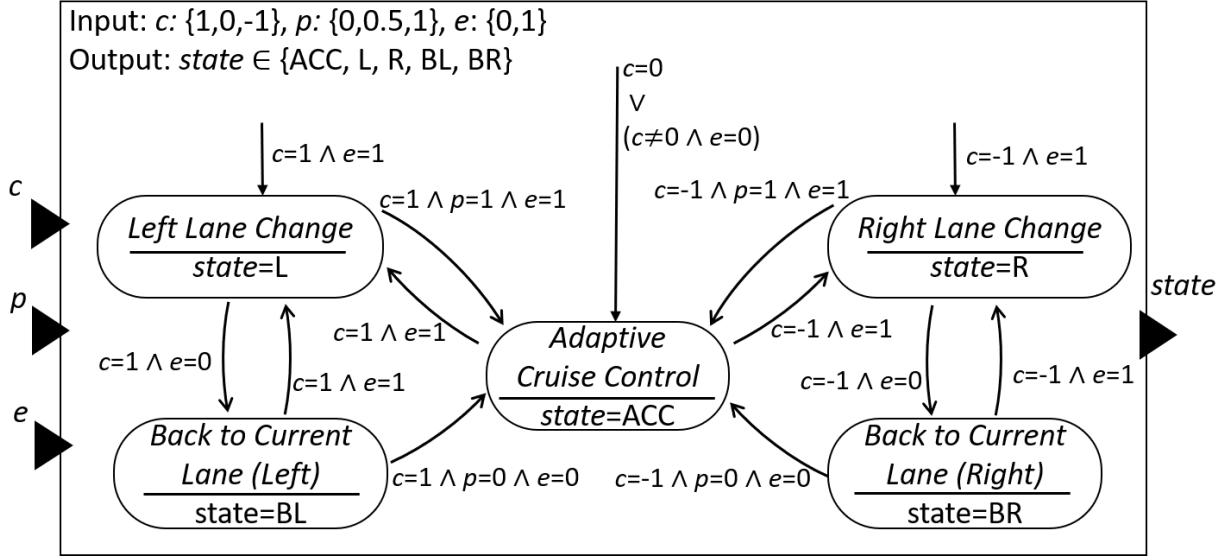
Input: $c$: {1,0,-1}, $p$: {0,0.5,1}, $e$: {0,1}
Output: $state \in$ {ACC, L, R, BL, BR}

$c$=0
$\vee$
($c \neq 0 \wedge e$=0)

$c$=1 $\wedge$ $e$=1

$c$=-1 $\wedge$ $e$=1

$c$

$c$=1 $\wedge$ $p$=1 $\wedge$ $e$=1

$c$=-1 $\wedge$ $p$=1 $\wedge$ $e$=1

Left Lane Change
state=L

Right Lane Change
state=R

$p$

state

$c$=1 $\wedge$ $e$=1

$c$=-1 $\wedge$ $e$=1

Adaptive Cruise Control
state=ACC

$c$=1 $\wedge$ $e$=0

$c$=1 $\wedge$ $e$=1

$c$=-1 $\wedge$ $e$=0

$c$=-1 $\wedge$ $e$=1

$e$

Back to Current Lane (Left)
state=BL

$c$=1 $\wedge$ $p$=0 $\wedge$ $e$=0

$c$=-1 $\wedge$ $p$=0 $\wedge$ $e$=0

Back to Current Lane (Right)
state=BR